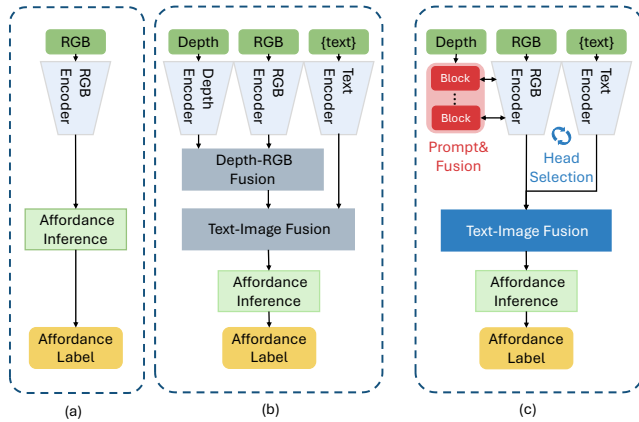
RGB
RGB Encoder
Affordance Inference
Affordance Label
(a)

Depth
Depth Encoder
RGB
RGB Encoder
{text}
Text Encoder
Depth-RGB Fusion
Text-Image Fusion
Affordance Inference
Affordance Label
(b)

Depth
Block
⋮
Block
Prompt& Fusion
RGB
RGB Encoder
{text}
Text Encoder
Head Selection
Text-Image Fusion
Affordance Inference
Affordance Label
(c)